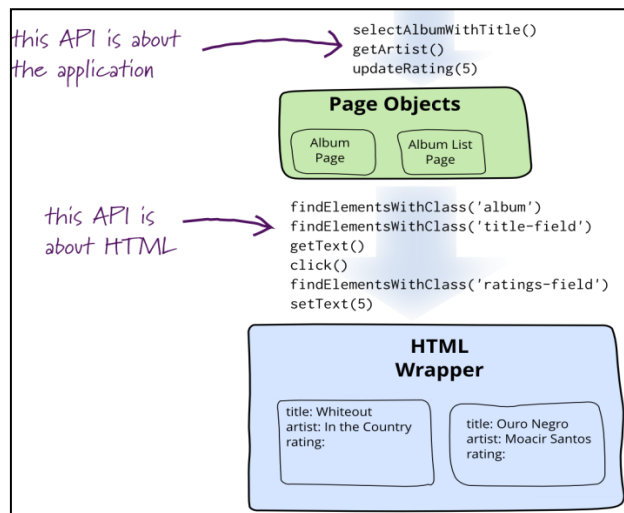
this API is about the application

selectAlbumWithTitle()
getArtist()
updateRating(5)

Page Objects

Album Page

Album List Page

this API is about HTML

findElementsWithClass('album')
findElementsWithClass('title-field')
getText()
click()
findElementsWithClass('ratings-field')
setText(5)

HTML Wrapper

title: Whiteout
artist: In the Country
rating:

title: Ouro Negro
artist: Moacir Santos
rating: